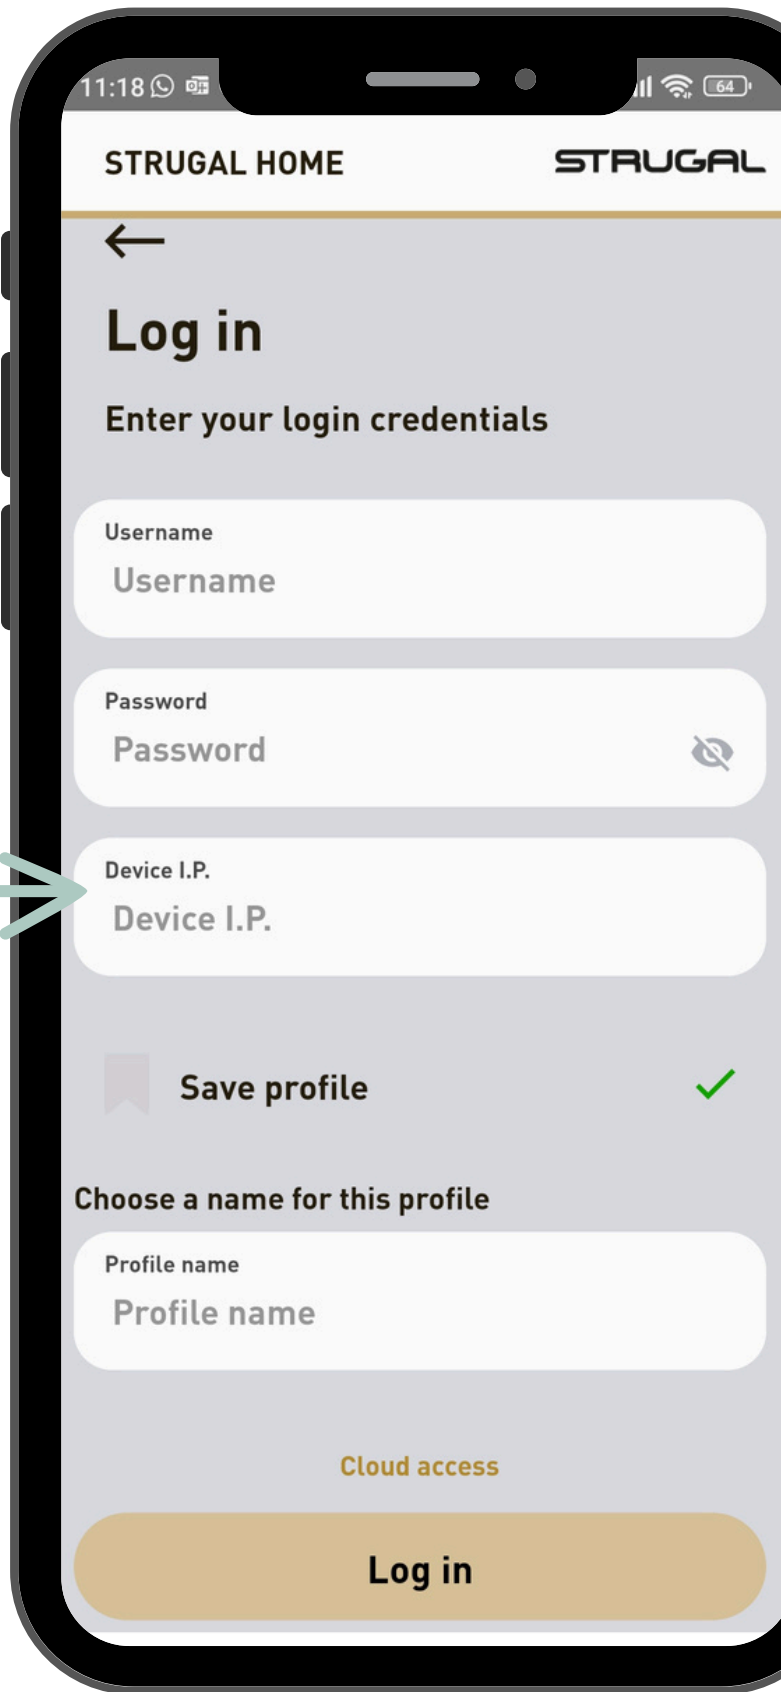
11:18 64

STRUGAL HOME STRUGAL

Log in

Enter your login credentials

Username
Username

Password
Password

Device I.P.
Device I.P.

Save profile

Choose a name for this profile

Profile name
Profile name

Cloud access

Log in